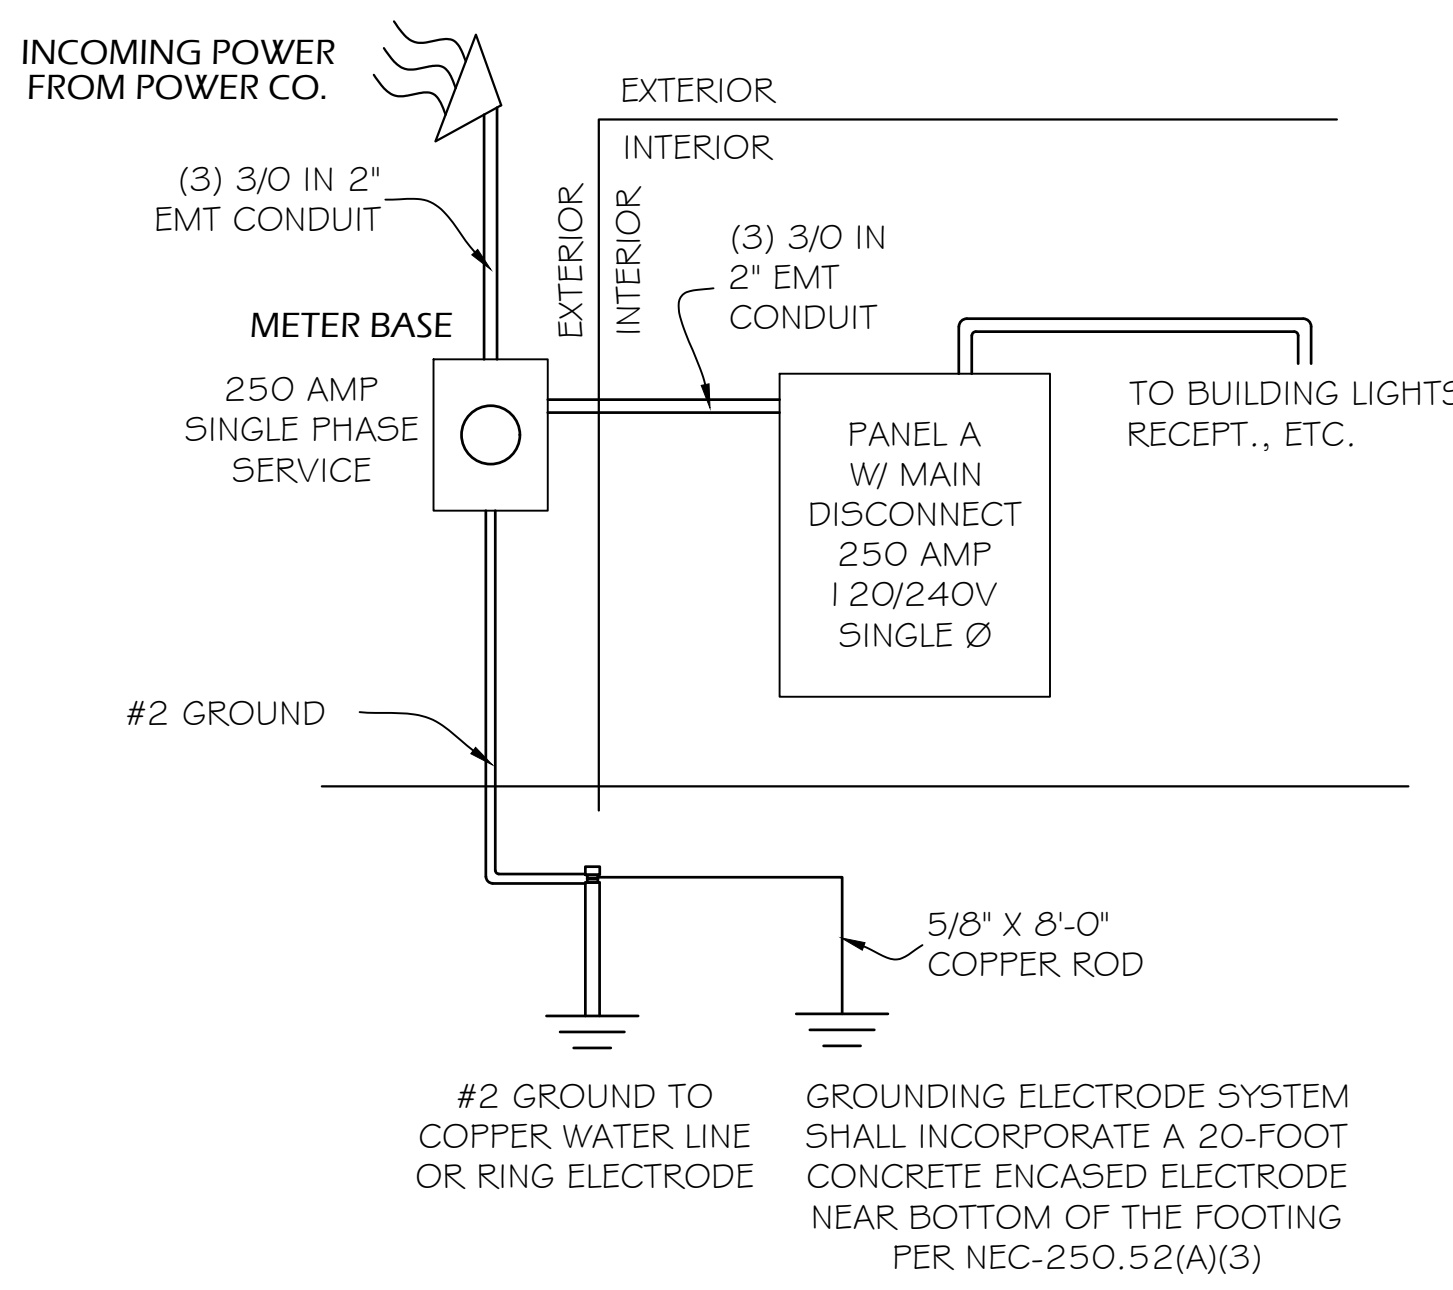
INCOMING POWER FROM POWER CO.

EXTERIOR

INTERIOR

(3) 3/0 IN 2" EMT CONDUIT

EXTERIOR

INTERIOR

(3) 3/0 IN 2" EMT CONDUIT

METER BASE

250 AMP SINGLE PHASE SERVICE

TO BUILDING LIGHTS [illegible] RECEPT., ETC.

PANEL A W/ MAIN DISCONNECT 250 AMP 120/240V SINGLE Ø

#2 GROUND

5/8" X 8'-0" COPPER ROD

#2 GROUND TO COPPER WATER LINE OR RING ELECTRODE

GROUNDING ELECTRODE SYSTEM SHALL INCORPORATE A 20-FOOT CONCRETE ENCASED ELECTRODE NEAR BOTTOM OF THE FOOTING PER NEC-250.52(A)(3)